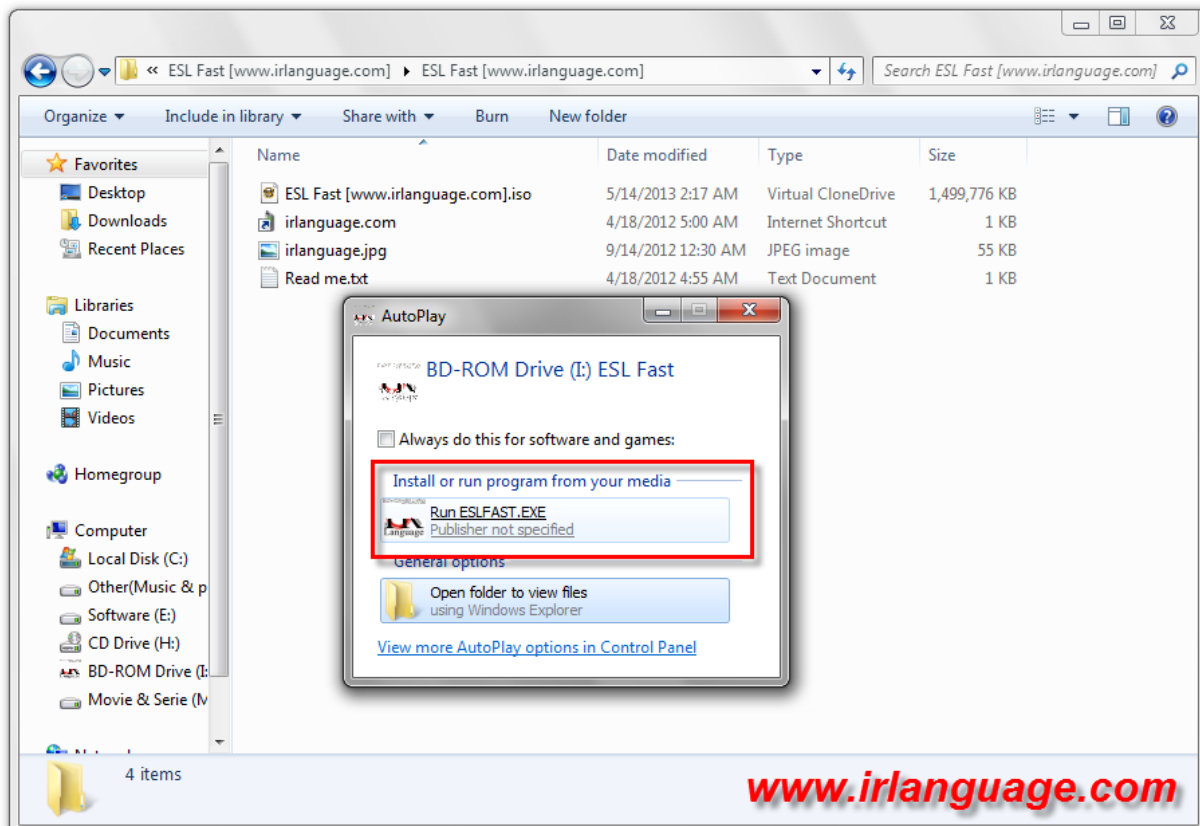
« ESL Fast [www.irlanguage.com] ▸ ESL Fast [www.irlanguage.com]

Search ESL Fast [www.irlanguage.com]

Organize ▾ Include in library ▾ Share with ▾ Burn New folder

Favorites
Desktop
Downloads
Recent Places

Libraries
Documents
Music
Pictures
Videos

Homegroup

Computer
Local Disk (C:)
Other(Music & p
Software (E:)
CD Drive (H:)
BD-ROM Drive (I:
Movie & Serie (M

| Name | Date modified | Type | Size |
|---|---|---|---|
| ESL Fast [www.irlanguage.com].iso | 5/14/2013 2:17 AM | Virtual CloneDrive | 1,499,776 KB |
| irlanguage.com | 4/18/2012 5:00 AM | Internet Shortcut | 1 KB |
| irlanguage.jpg | 9/14/2012 12:30 AM | JPEG image | 55 KB |
| Read me.txt | 4/18/2012 4:55 AM | Text Document | 1 KB |

AutoPlay

BD-ROM Drive (I:) ESL Fast

Always do this for software and games:

Install or run program from your media

Run ESLFAST.EXE
Publisher not specified

General options

Open folder to view files
using Windows Explorer

View more AutoPlay options in Control Panel

4 items

www.irlanguage.com